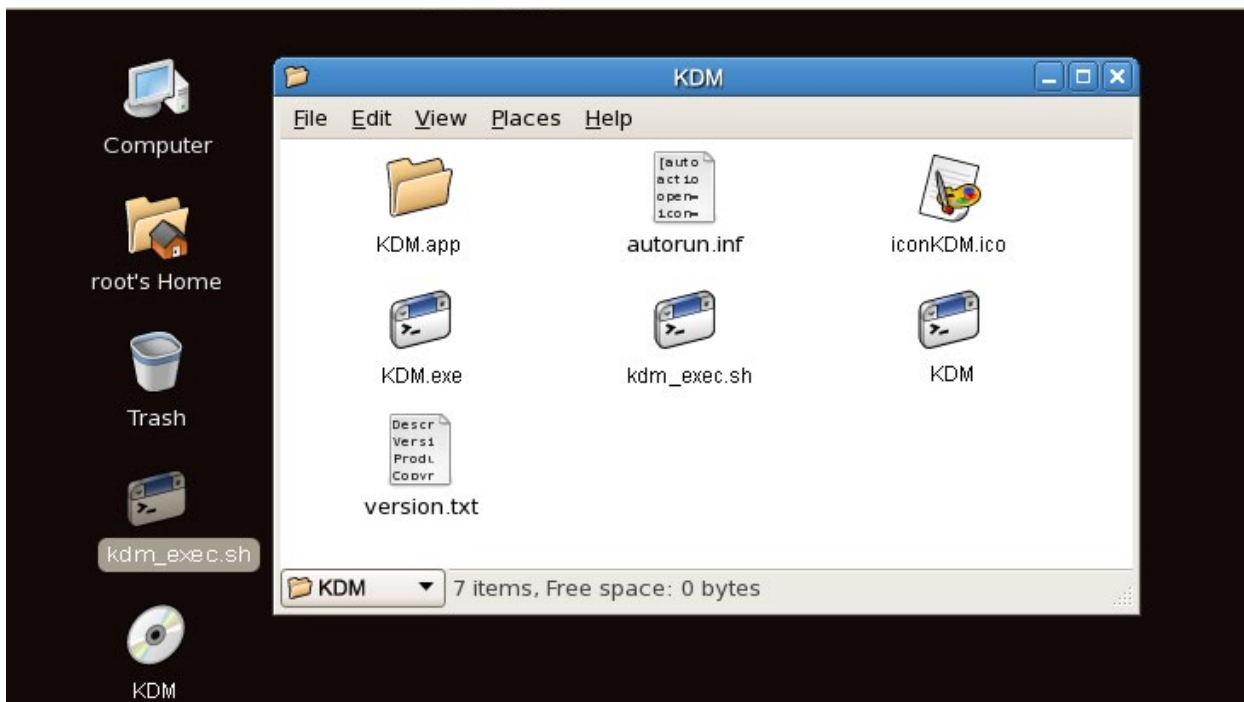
Computer

root's Home

Trash

kdm_exec.sh

KDM

KDM

File Edit View Places Help

[auto
actio
open=
icon=

Descr
Versi
Produ
Copyr

KDM.app

autorun.inf

iconKDM.ico

KDM.exe

kdm_exec.sh

KDM

version.txt

KDM

7 items, Free space: 0 bytes